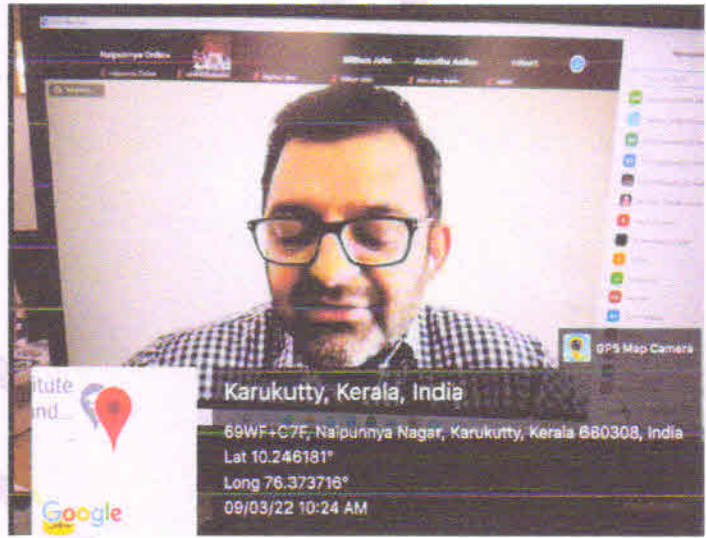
Naipunnya Online

Wilbin Jubs

Anandhu Anilan

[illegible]

GPS Map Camera

itute

and...

Google

Karukutty, Kerala, India

69WF+C7F, Naipunnya Nagar, Karukutty, Kerala 680308, India

Lat 10.246181°

Long 76.373716°

09/03/22 10:24 AM